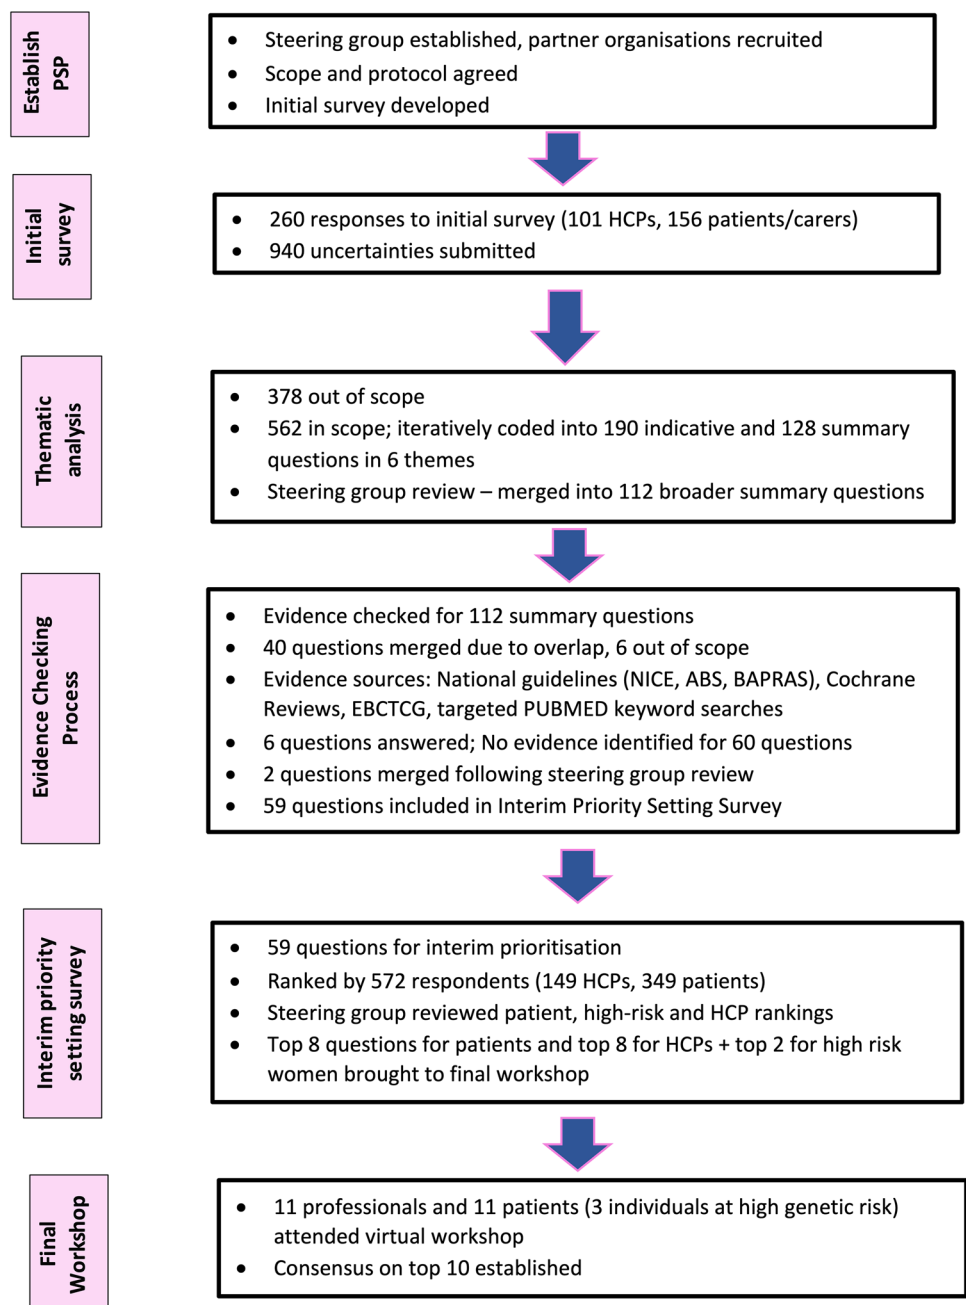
Establish PSP

- Steering group established, partner organisations recruited
- Scope and protocol agreed
- Initial survey developed

Initial survey

- 260 responses to initial survey (101 HCPs, 156 patients/carers)
- 940 uncertainties submitted

Thematic analysis

- 378 out of scope
- 562 in scope; iteratively coded into 190 indicative and 128 summary questions in 6 themes
- Steering group review – merged into 112 broader summary questions

Evidence Checking Process

- Evidence checked for 112 summary questions
- 40 questions merged due to overlap, 6 out of scope
- Evidence sources: National guidelines (NICE, ABS, BAPRAS), Cochrane Reviews, EBCTCG, targeted PUBMED keyword searches
- 6 questions answered; No evidence identified for 60 questions
- 2 questions merged following steering group review
- 59 questions included in Interim Priority Setting Survey

Interim priority setting survey

- 59 questions for interim prioritisation
- Ranked by 572 respondents (149 HCPs, 349 patients)
- Steering group reviewed patient, high-risk and HCP rankings
- Top 8 questions for patients and top 8 for HCPs + top 2 for high risk women brought to final workshop

Final Workshop

- 11 professionals and 11 patients (3 individuals at high genetic risk) attended virtual workshop
- Consensus on top 10 established